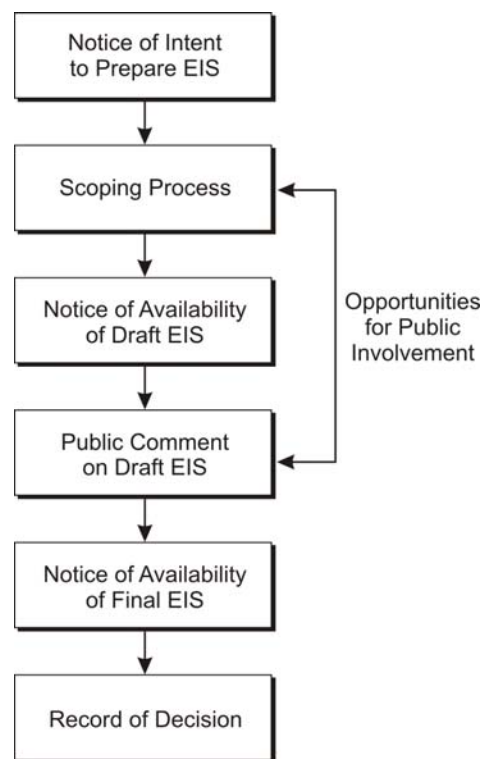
Notice of Intent to Prepare EIS

Scoping Process

Notice of Availability of Draft EIS

Opportunities for Public Involvement

Public Comment on Draft EIS

Notice of Availability of Final EIS

Record of Decision